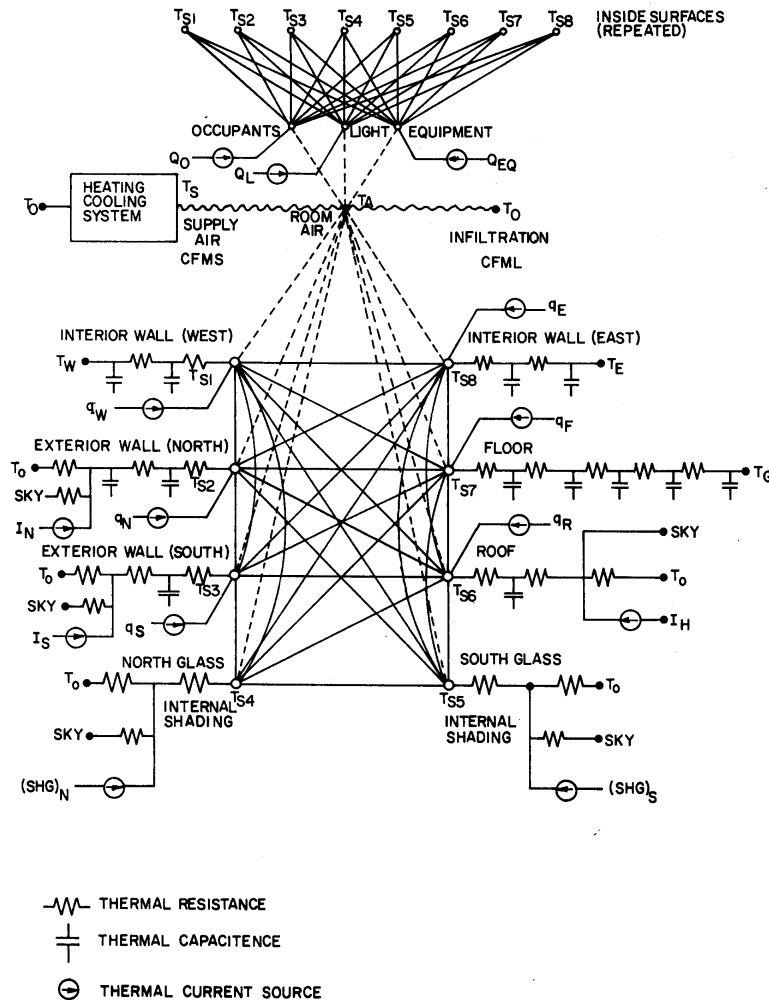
$T_{S1}$ $T_{S2}$ $T_{S3}$ $T_{S4}$ $T_{S5}$ $T_{S6}$ $T_{S7}$ $T_{S8}$ INSIDE SURFACES (REPEATED)

OCCUPANTS LIGHT EQUIPMENT

$Q_O$ $Q_L$ $Q_{EQ}$

$T_O$ HEATING COOLING SYSTEM $T_S$ SUPPLY AIR CFMS ROOM AIR $T_A$ $T_O$ INFILTRATION CFML

INTERIOR WALL (WEST) $T_W$ $T_{SI}$ $q_W$

$q_E$ INTERIOR WALL (EAST) $T_{S8}$ $T_E$

EXTERIOR WALL (NORTH) $T_O$ SKY $I_N$ $T_{S2}$ $q_N$

$q_F$ FLOOR $T_{S7}$ $T_G$

EXTERIOR WALL (SOUTH) $T_O$ SKY $I_S$ $T_{S3}$ $q_S$

$q_R$ ROOF $T_{S6}$ SKY $T_O$ $I_H$

NORTH GLASS $T_O$ INTERNAL SHADING $T_{S4}$ SKY $(SHG)_N$

SOUTH GLASS $T_{S5}$ INTERNAL SHADING $T_O$ SKY $(SHG)_S$

THERMAL RESISTANCE

THERMAL CAPACITENCE

THERMAL CURRENT SOURCE